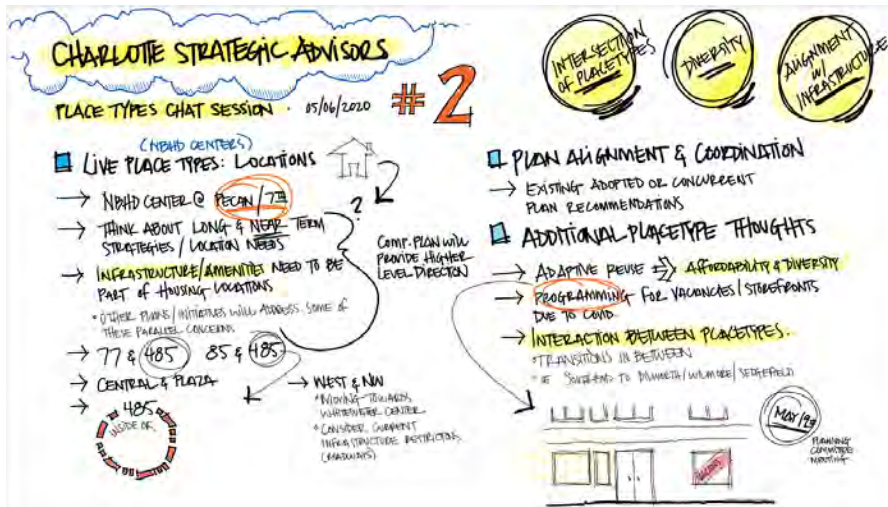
CHARLOTTE STRATEGIC ADVISORS

PLACE TYPES CHAT SESSION · 05/06/2020

#2

INTERSECTION OF PLACETYPES

DIVERSITY

ALIGNMENT W/ INFRASTRUCTURE

(NBHD CENTERS)
LIVE PLACE TYPES: LOCATIONS

→ NBHD CENTER @ PECAN / 7TH

→ THINK ABOUT LONG & NEAR TERM STRATEGIES / LOCATION NEEDS

?

COMP. PLAN WILL PROVIDE HIGHER LEVEL DIRECTION

→ INFRASTRUCTURE / AMENITIES NEED TO BE PART OF HOUSING LOCATIONS

* OTHER PLANS / INITIATIVES WILL ADDRESS SOME OF THESE PARALLEL CONCERNS

→ 77 & 485 85 & 485

→ CENTRAL & PLAZA

→ 485 INSIDE OF

→ WEST & NW
* MOVING TOWARDS WHITEWATER CENTER
* CONSIDER CURRENT INFRASTRUCTURE RESTRICTIONS (ROADWAYS)

PLAN ALIGNMENT & COORDINATION

→ EXISTING ADOPTED OR CONCURRENT PLAN RECOMMENDATIONS

ADDITIONAL PLACETYPE THOUGHTS

→ ADAPTIVE REUSE ⇒ AFFORDABILITY & DIVERSITY

→ PROGRAMMING FOR VACANCIES / STOREFRONTS DUE TO COVID

→ INTERACTION BETWEEN PLACETYPES.
* TRANSITIONS IN BETWEEN
* IE SOUTHEND TO DILWORTH / WILMORE / SEDGEFIELD

MAY 12TH
PLANNING COMMITTEE MEETING